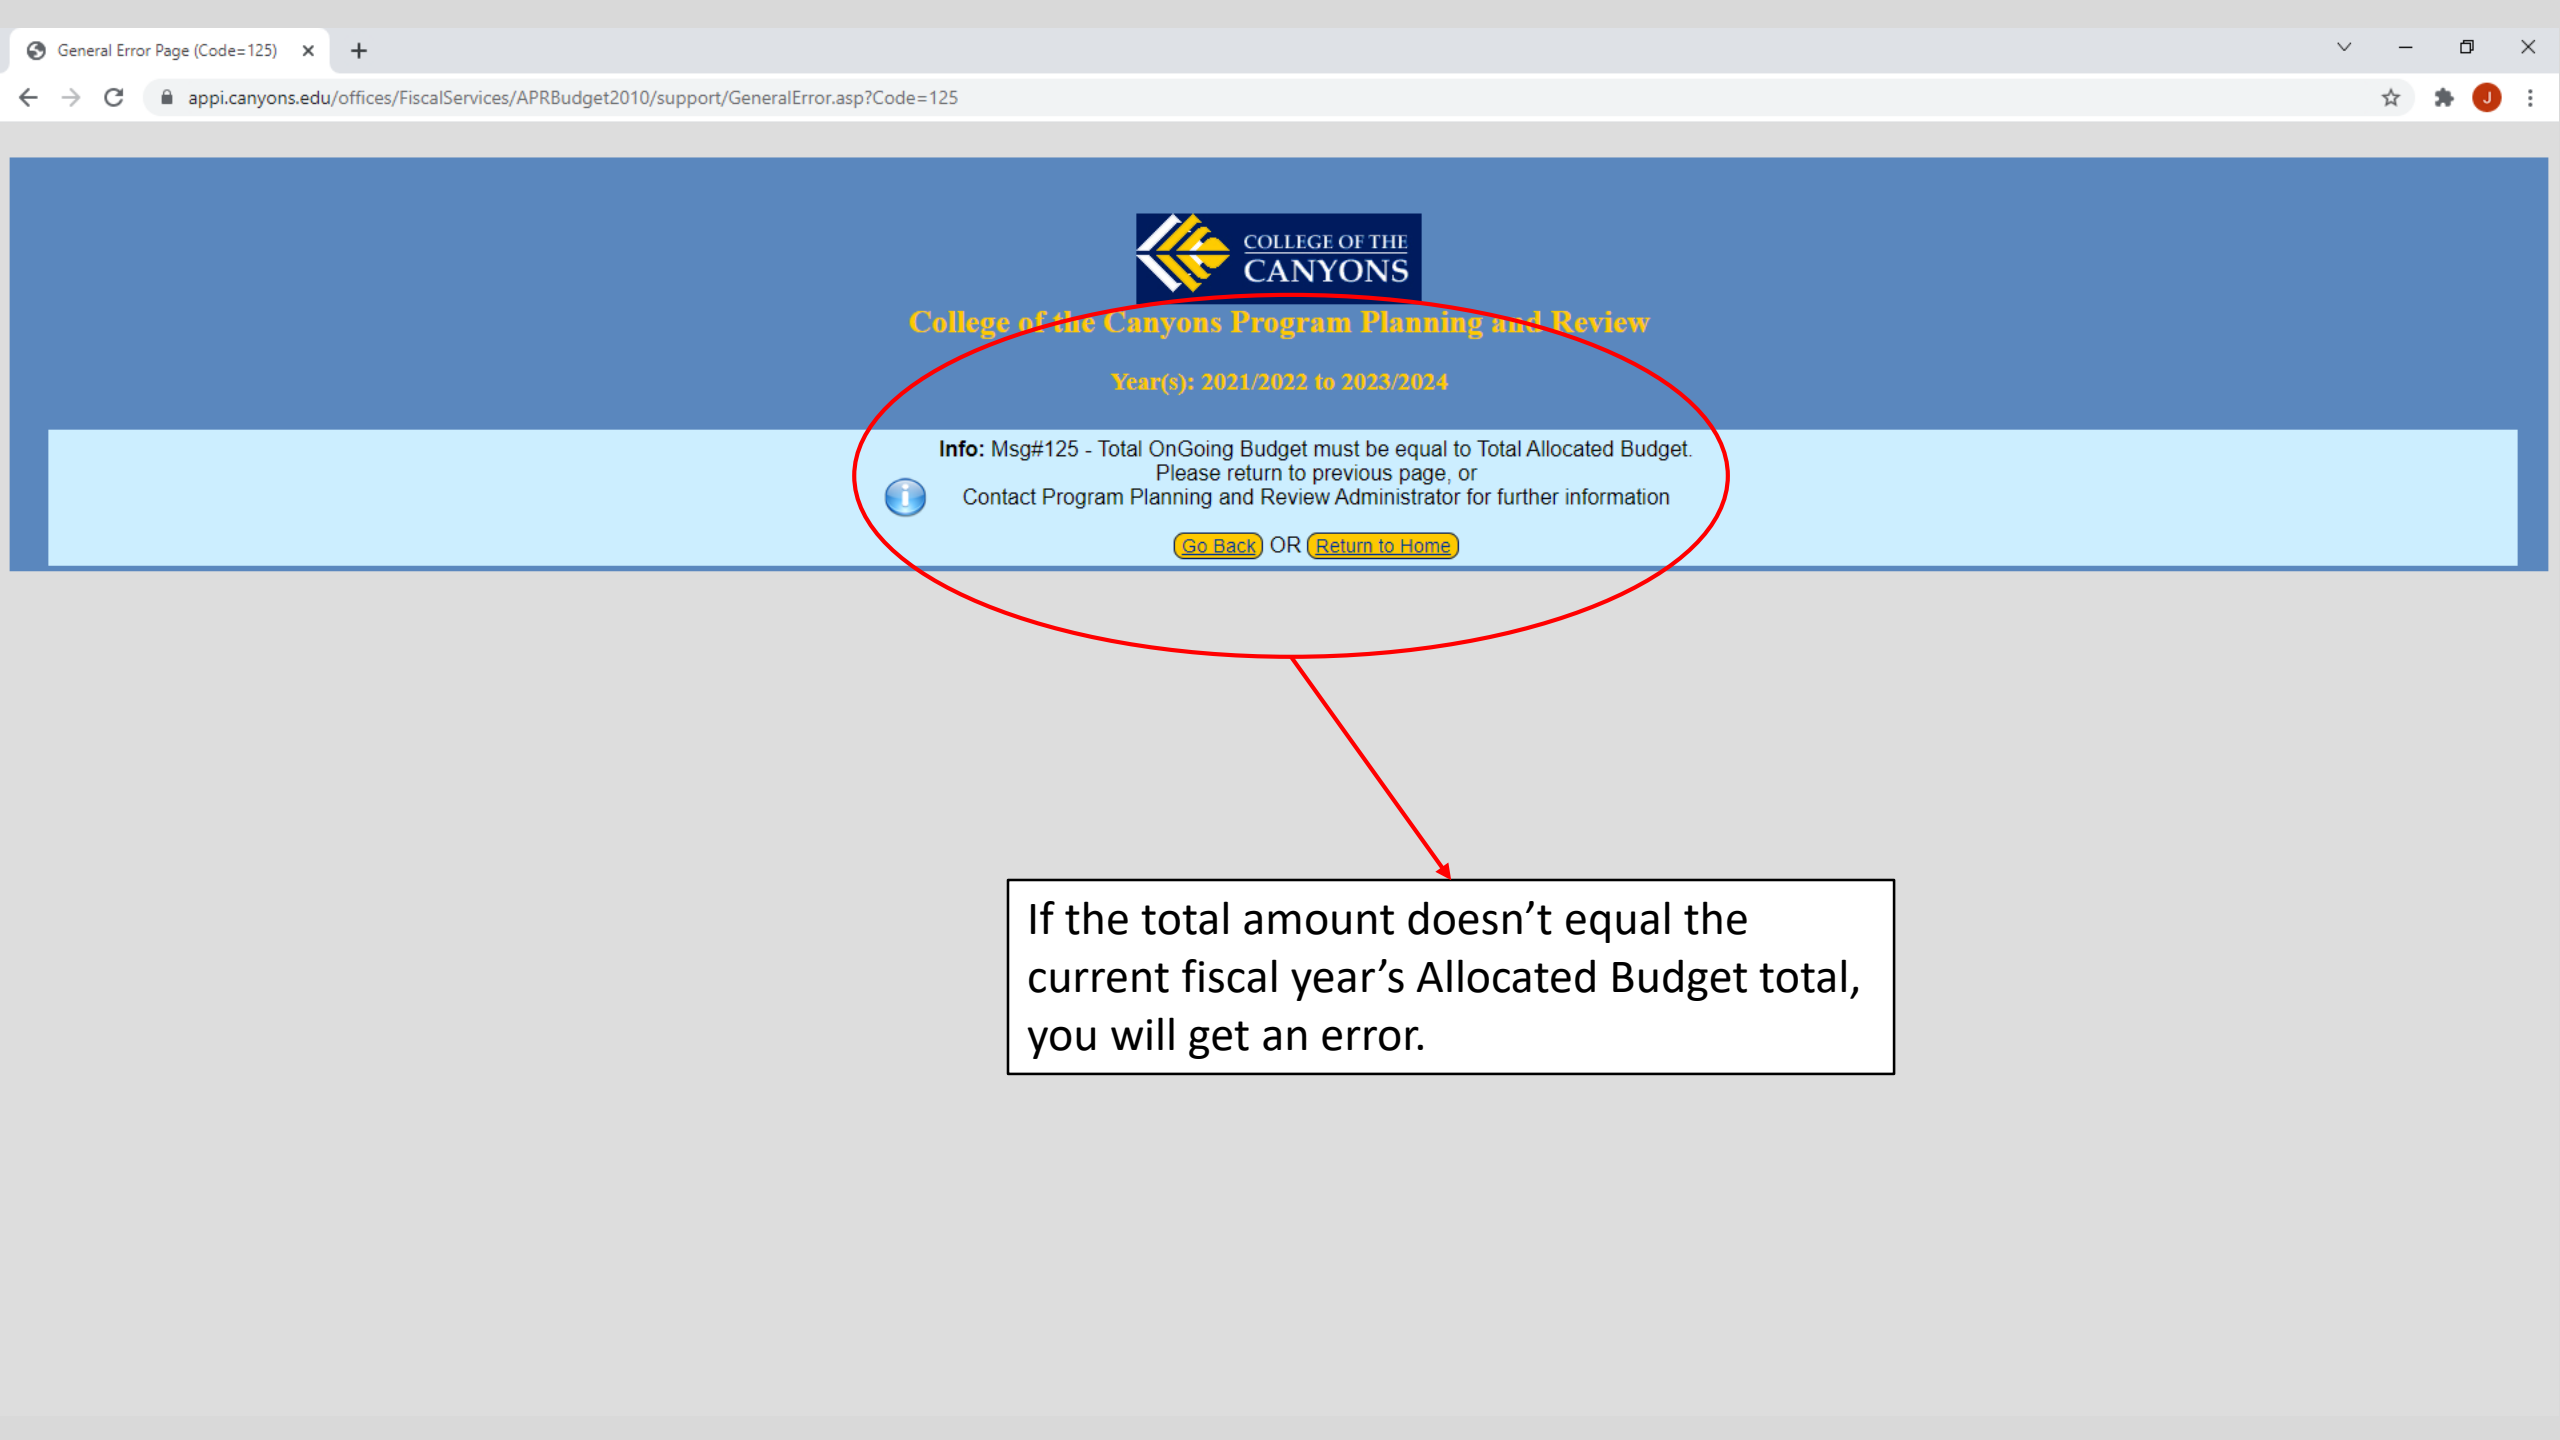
General Error Page (Code=125)

appi.canyons.edu/offices/FiscalServices/APRBudget2010/support/GeneralError.asp?Code=125

J

COLLEGE OF THE CANYONS

College of the Canyons Program Planning and Review

Year(s): 2021/2022 to 2023/2024

**Info:** Msg#125 - Total OnGoing Budget must be equal to Total Allocated Budget.
Please return to previous page, or
Contact Program Planning and Review Administrator for further information

Go Back OR Return to Home

If the total amount doesn't equal the current fiscal year's Allocated Budget total, you will get an error.